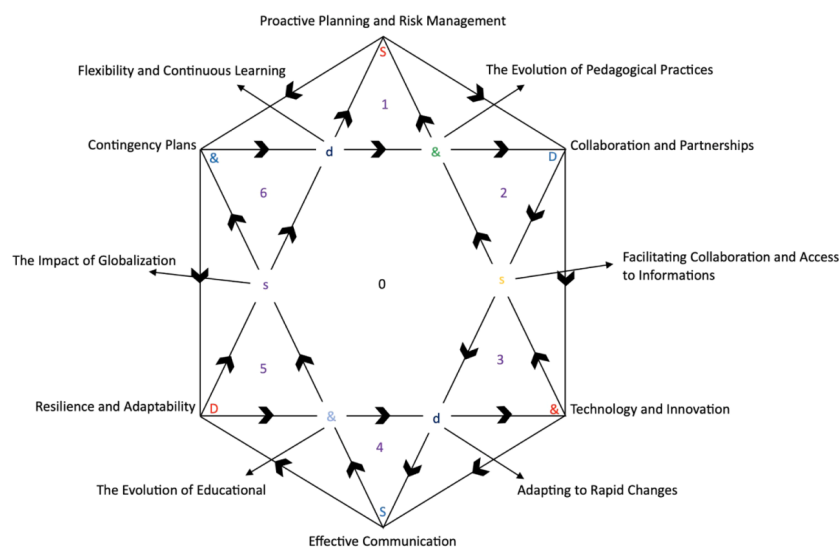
Proactive Planning and Risk Management

S

Flexibility and Continuous Learning

The Evolution of Pedagogical Practices

1

Contingency Plans

&

d

&

D

Collaboration and Partnerships

6

2

The Impact of Globalization

s

0

s

Facilitating Collaboration and Access to Informations

5

3

Resilience and Adaptability

D

&

d

&

Technology and Innovation

4

The Evolution of Educational

Adapting to Rapid Changes

S

Effective Communication